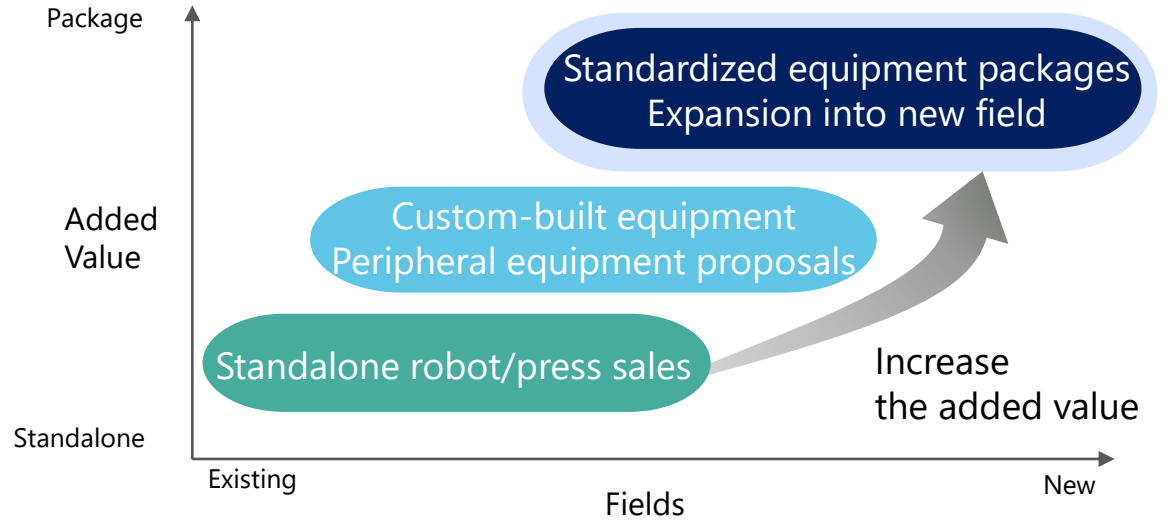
Package

Added Value

Standalone

Standardized equipment packages
Expansion into new field

Custom-built equipment
Peripheral equipment proposals

Standalone robot/press sales

Increase the added value

Existing

Fields

New